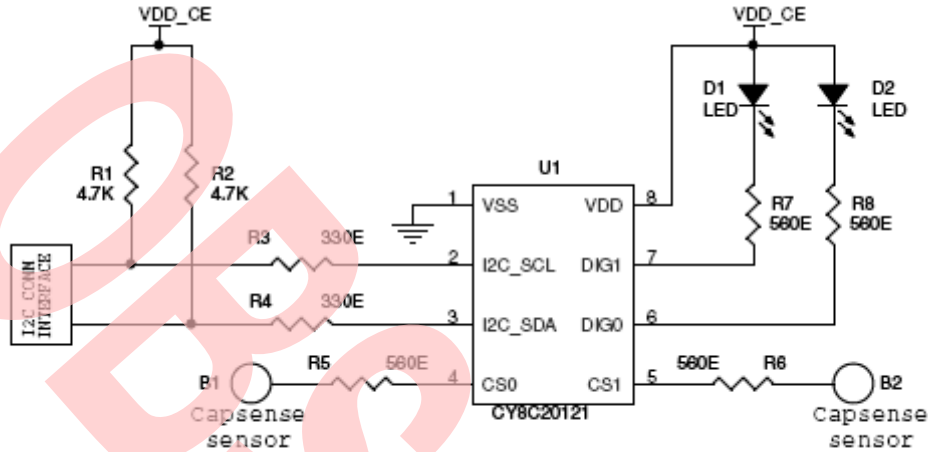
VDD_CE

R1
4.7K

R2
4.7K

I2C CONN
INTERFACE

R3 330E

R4 330E

B1

Capsense
sensor

R5 560E

U1

1 VSS
2 I2C_SCL
3 I2C_SDA
4 CS0

VDD 8
DIG1 7
DIG0 6
CS1 5

CY8C20121

VDD_CE

D1
LED

D2
LED

R7
560E

R8
560E

560E R6

B2

Capsense
sensor